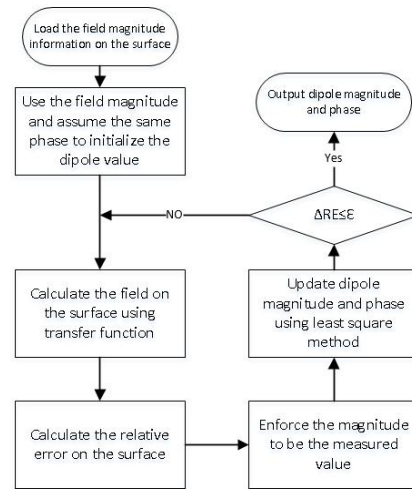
Load the field magnitude information on the surface

Use the field magnitude and assume the same phase to initialize the dipole value

Output dipole magnitude and phase

Yes

NO

ΔRE≤Ɛ

Calculate the field on the surface using transfer function

Update dipole magnitude and phase using least square method

Calculate the relative error on the surface

Enforce the magnitude to be the measured value